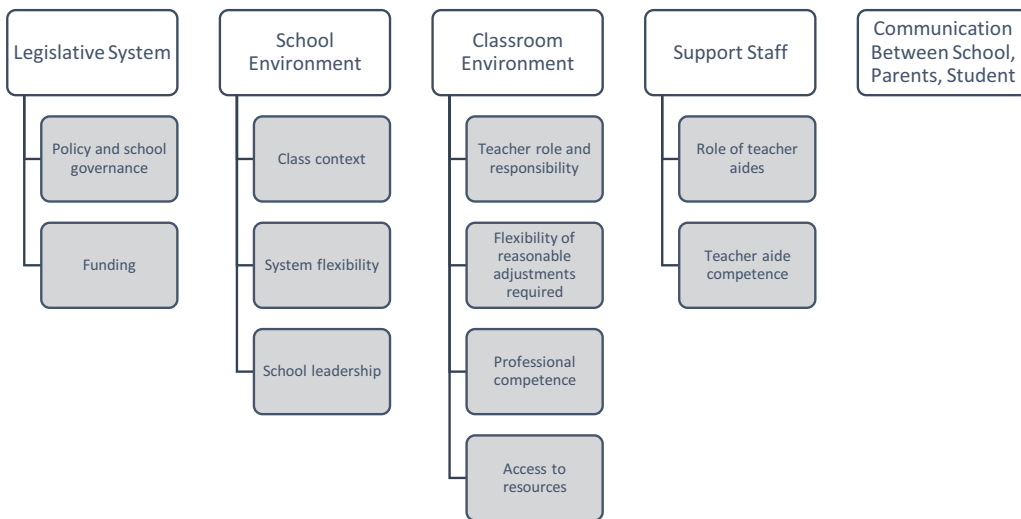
Legislative System

Policy and school governance

Funding

School Environment

Class context

System flexibility

School leadership

Classroom Environment

Teacher role and responsibility

Flexibility of reasonable adjustments required

Professional competence

Access to resources

Support Staff

Role of teacher aides

Teacher aide competence

Communication Between School, Parents, Student